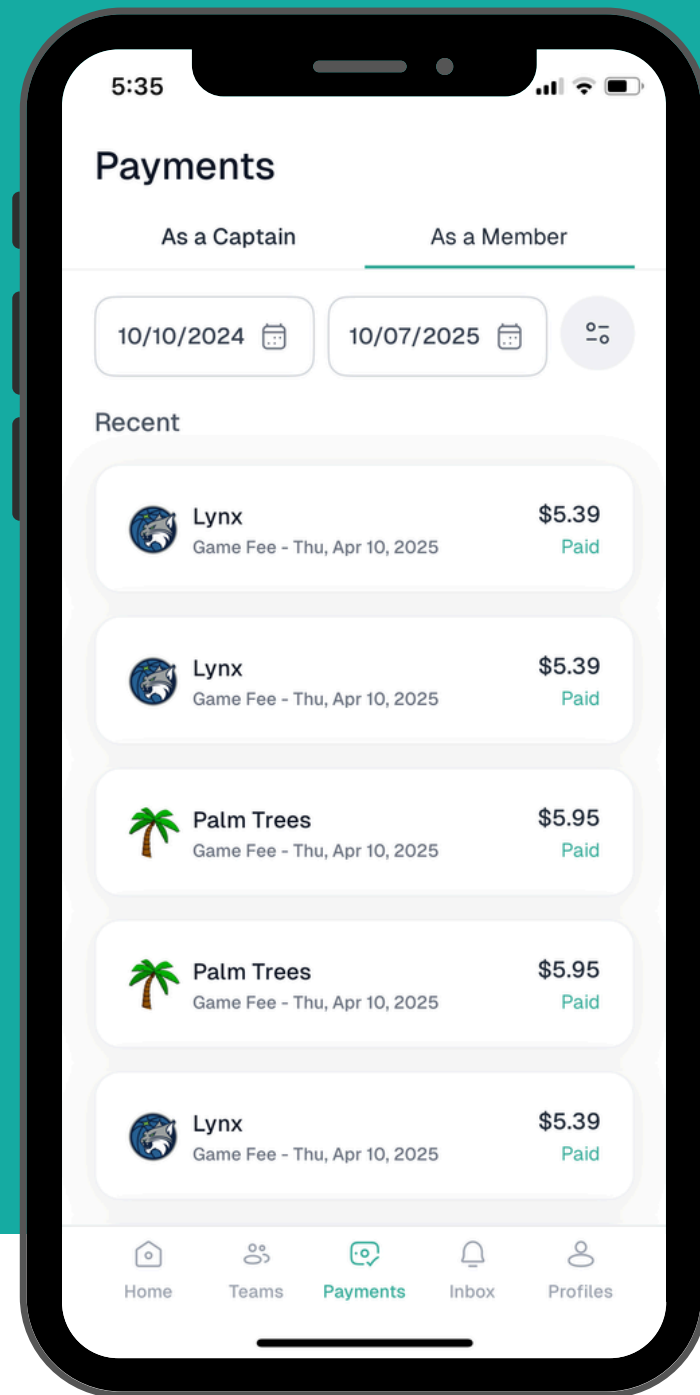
5:35

Payments

As a Captain

As a Member

10/10/2024

10/07/2025

Recent

Lynx
Game Fee - Thu, Apr 10, 2025
$5.39
Paid

Lynx
Game Fee - Thu, Apr 10, 2025
$5.39
Paid

Palm Trees
Game Fee - Thu, Apr 10, 2025
$5.95
Paid

Palm Trees
Game Fee - Thu, Apr 10, 2025
$5.95
Paid

Lynx
Game Fee - Thu, Apr 10, 2025
$5.39
Paid

Home
Teams
Payments
Inbox
Profiles